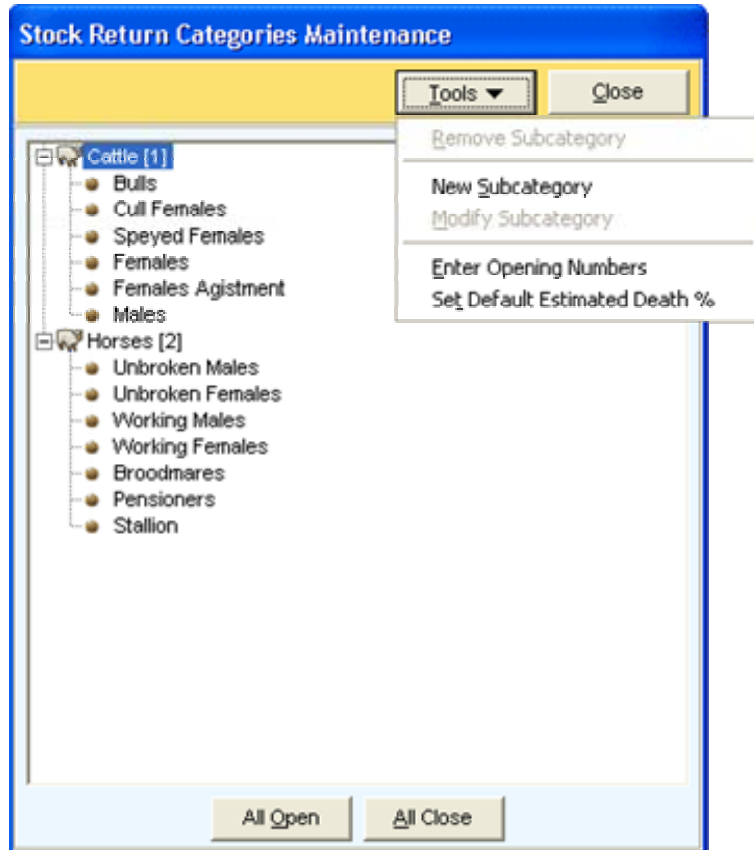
Stock Return Categories Maintenance

Tools ▾ Close

Remove Subcategory

New Subcategory
Modify Subcategory

Enter Opening Numbers
Set Default Estimated Death %

Cattle [1]
Bulls
Cull Females
Speyed Females
Females
Females Agistment
Males
Horses [2]
Unbroken Males
Unbroken Females
Working Males
Working Females
Broodmares
Pensioners
Stallion

All Open All Close